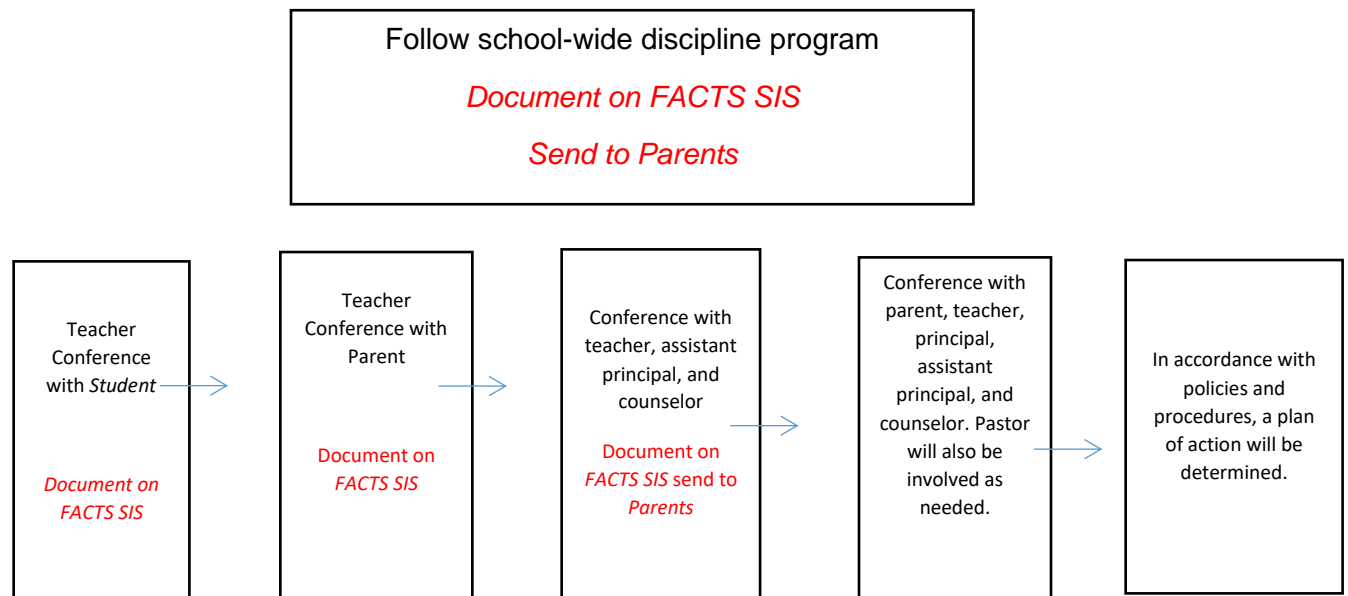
Follow school-wide discipline program

Document on FACTS SIS

Send to Parents

Teacher Conference with Student

Document on FACTS SIS

Teacher Conference with Parent

Document on FACTS SIS

Conference with teacher, assistant principal, and counselor

Document on FACTS SIS send to Parents

Conference with parent, teacher, principal, assistant principal, and counselor. Pastor will also be involved as needed.

In accordance with policies and procedures, a plan of action will be determined.